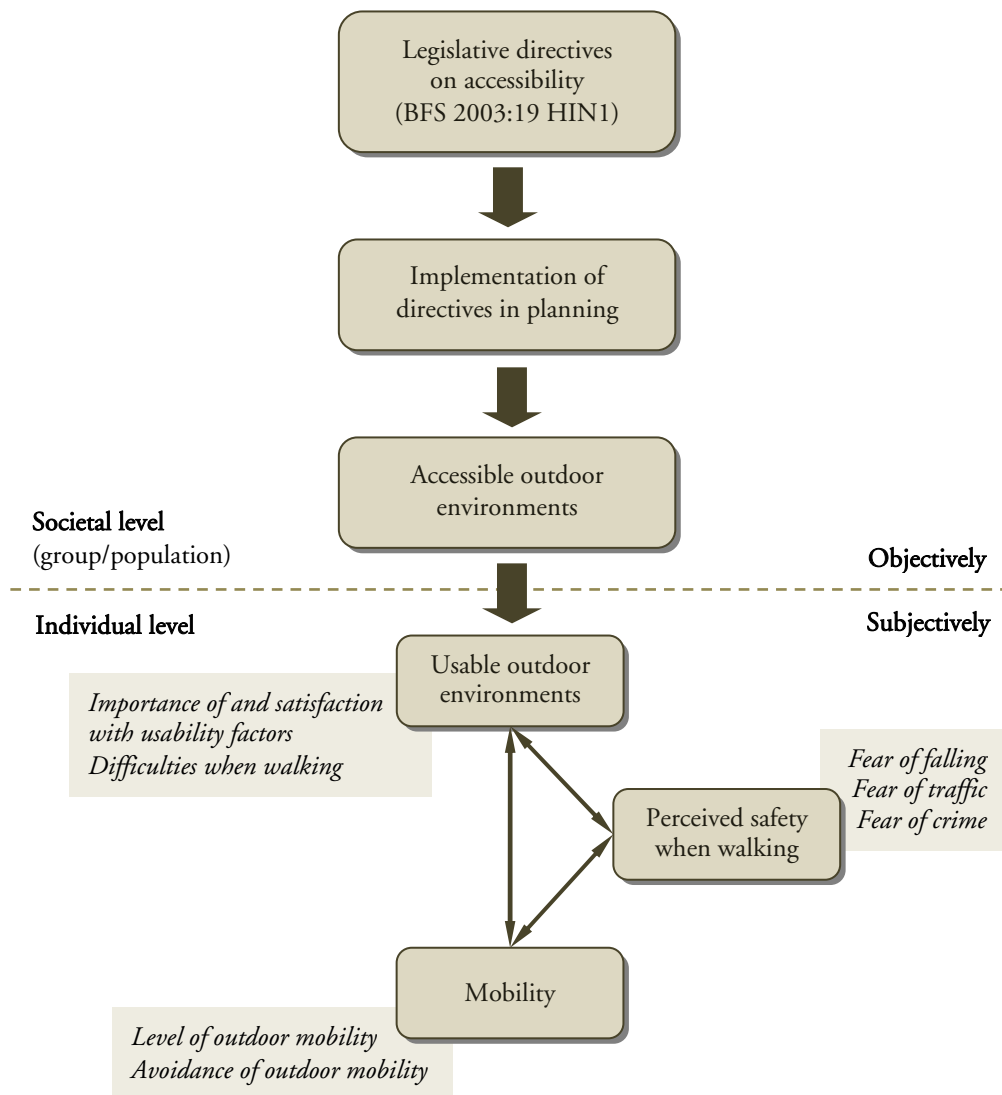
Legislative directives on accessibility (BFS 2003:19 HIN1)

Implementation of directives in planning

Accessible outdoor environments

Societal level
(group/population)

Objectively

Individual level

Subjectively

Usable outdoor environments

Importance of and satisfaction with usability factors
Difficulties when walking

Fear of falling
Fear of traffic
Fear of crime

Perceived safety when walking

Mobility

Level of outdoor mobility
Avoidance of outdoor mobility